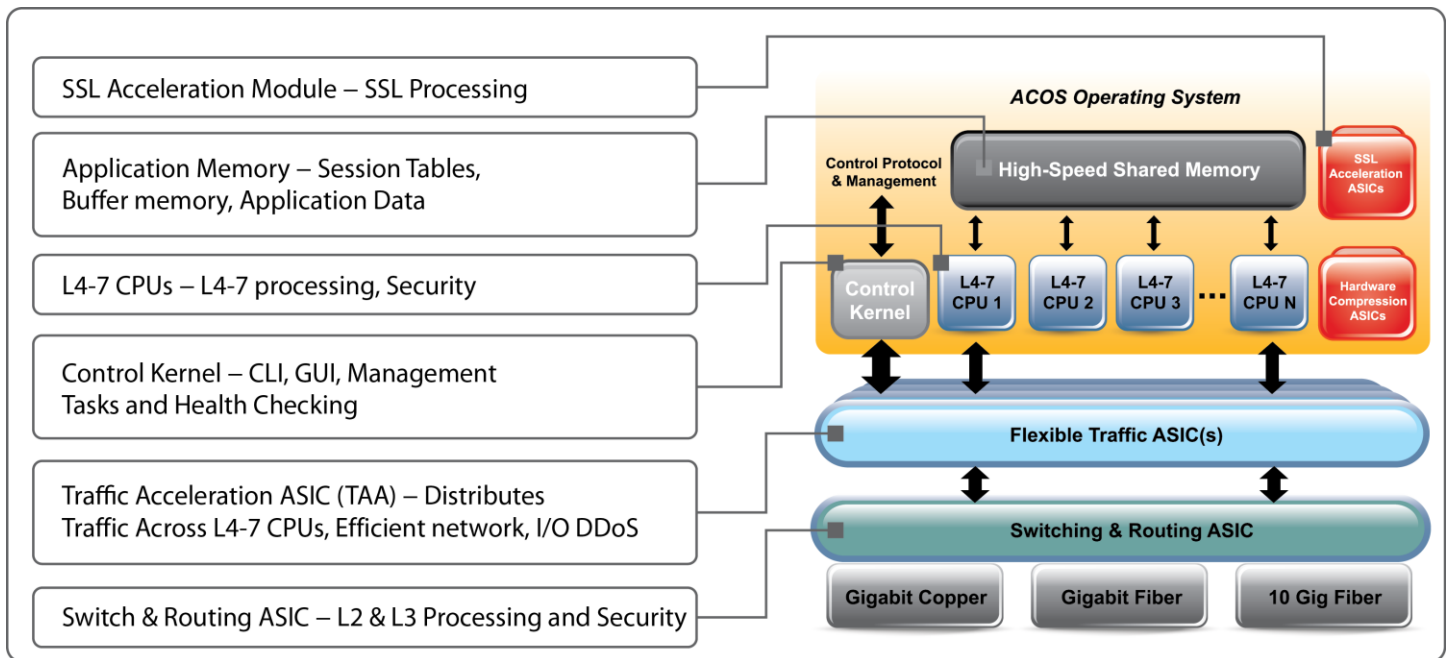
SSL Acceleration Module – SSL Processing

Application Memory – Session Tables, Buffer memory, Application Data

L4-7 CPUs – L4-7 processing, Security

Control Kernel – CLI, GUI, Management Tasks and Health Checking

Traffic Acceleration ASIC (TAA) – Distributes Traffic Across L4-7 CPUs, Efficient network, I/O DDoS

Switch & Routing ASIC – L2 & L3 Processing and Security

ACOS Operating System

Control Protocol & Management

High-Speed Shared Memory

SSL Acceleration ASICs

Control Kernel

L4-7 CPU 1

L4-7 CPU 2

L4-7 CPU 3

...

L4-7 CPU N

Hardware Compression ASICs

Flexible Traffic ASIC(s)

Switching & Routing ASIC

Gigabit Copper

Gigabit Fiber

10 Gig Fiber